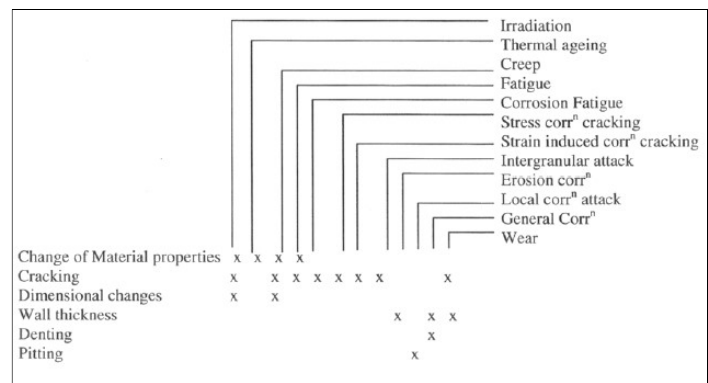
Irradiation
Thermal ageing
Creep
Fatigue
Corrosion Fatigue
Stress corr$^n$ cracking
Strain induced corr$^n$ cracking
Intergranular attack
Erosion corr$^n$
Local corr$^n$ attack
General Corr$^n$
Wear

| | Irradiation | Thermal ageing | Creep | Fatigue | Corrosion Fatigue | Stress corr$^n$ cracking | Strain induced corr$^n$ cracking | Intergranular attack | Erosion corr$^n$ | Local corr$^n$ attack | General Corr$^n$ | Wear |
|---|---|---|---|---|---|---|---|---|---|---|---|---|
| Change of Material properties | x | x | x | x | | | | | | | | |
| Cracking | x | | x | x | x | x | x | x | | | x | |
| Dimensional changes | x | | x | | | | | | | | | |
| Wall thickness | | | | | | | | | x | | x | x |
| Denting | | | | | | | | | | | x | |
| Pitting | | | | | | | | | | x | | |